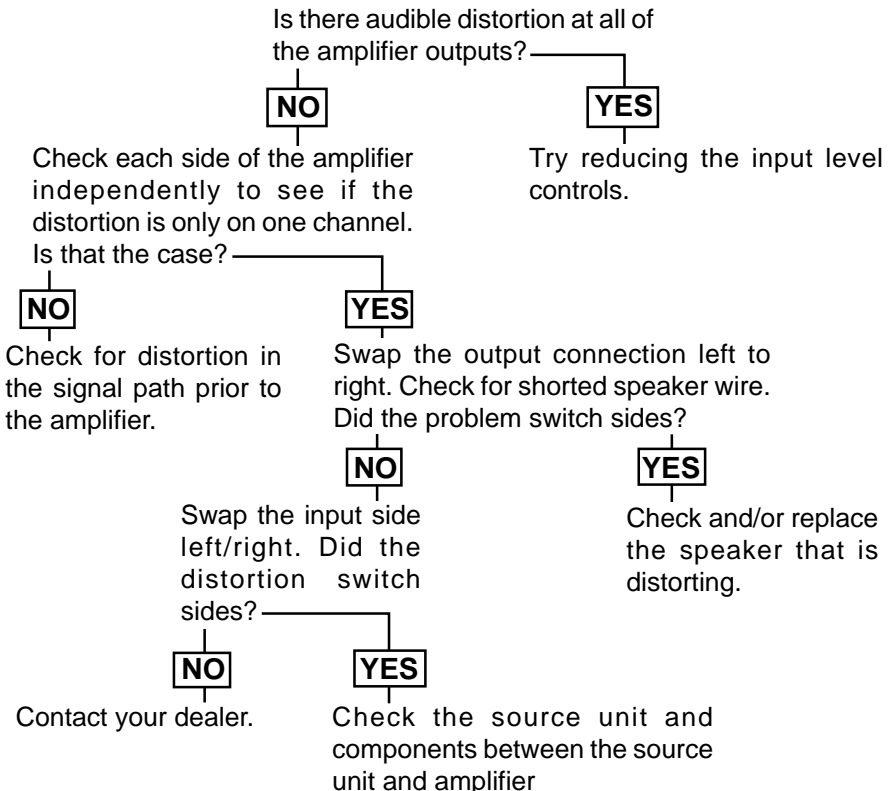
Is there audible distortion at all of the amplifier outputs?

NO

Check each side of the amplifier independently to see if the distortion is only on one channel. Is that the case?

YES

Try reducing the input level controls.

NO

Check for distortion in the signal path prior to the amplifier.

YES

Swap the output connection left to right. Check for shorted speaker wire. Did the problem switch sides?

NO

Swap the input side left/right. Did the distortion switch sides?

YES

Check and/or replace the speaker that is distorting.

NO

Contact your dealer.

YES

Check the source unit and components between the source unit and amplifier